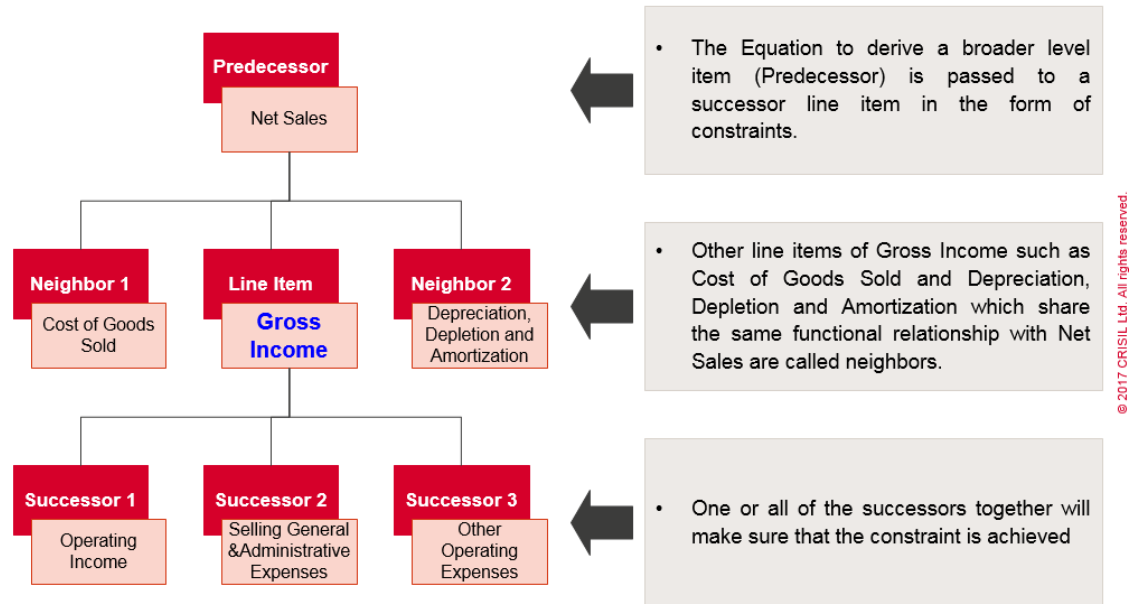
Predecessor

Net Sales

Neighbor 1

Cost of Goods Sold

Line Item

Gross Income

Neighbor 2

Depreciation, Depletion and Amortization

Successor 1

Operating Income

Successor 2

Selling General &Administrative Expenses

Successor 3

Other Operating Expenses

• The Equation to derive a broader level item (Predecessor) is passed to a successor line item in the form of constraints.

• Other line items of Gross Income such as Cost of Goods Sold and Depreciation, Depletion and Amortization which share the same functional relationship with Net Sales are called neighbors.

• One or all of the successors together will make sure that the constraint is achieved

© 2017 CRISIL Ltd. All rights reserved.